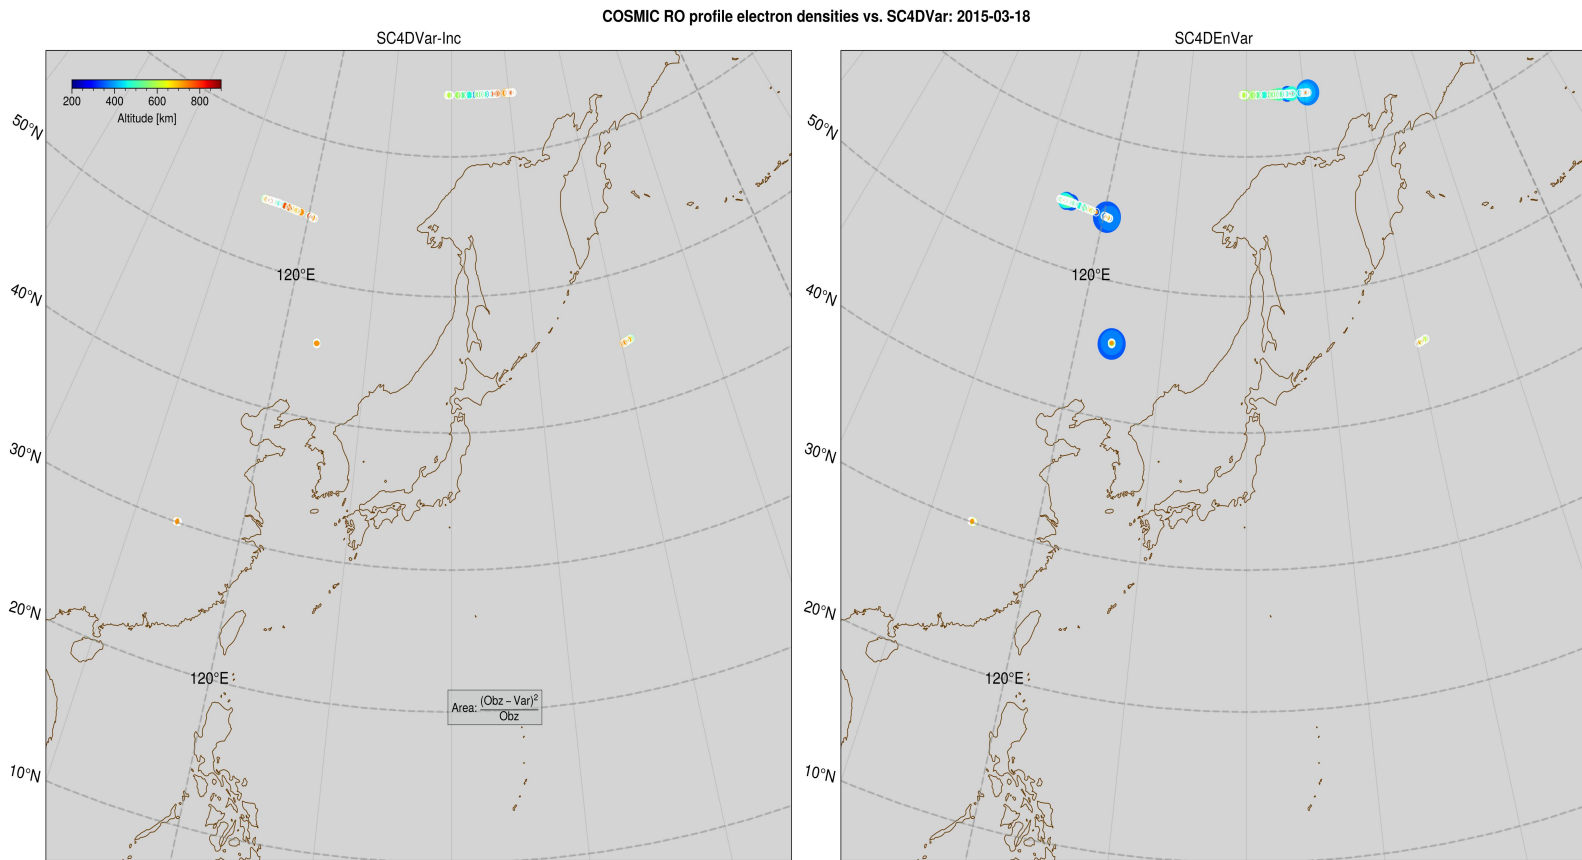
COSMIC RO profile electron densities vs. SC4DVar: 2015-03-18

SC4DVar-Inc

200 400 600 800
Altitude [km]

50°N
40°N
30°N
20°N
10°N
120°E
120°E

Area: $\frac{(Obz - Var)^2}{Obz}$

SC4DEnVar

50°N
40°N
30°N
20°N
10°N
120°E
120°E